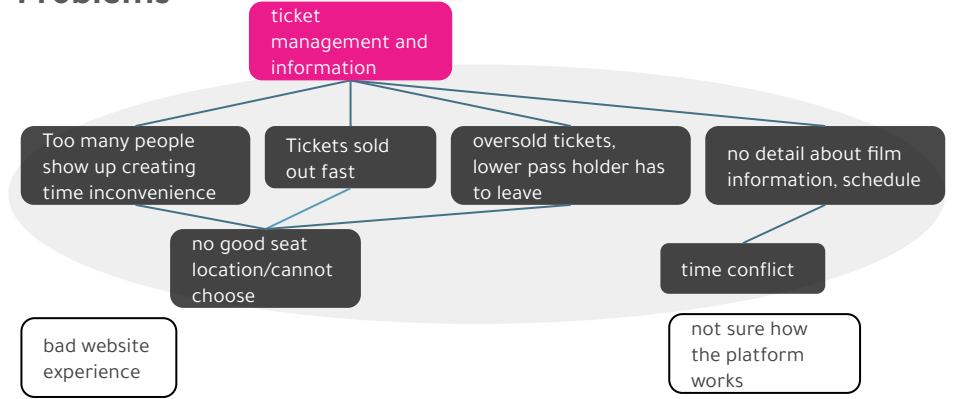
Problems

ticket management and information

Too many people show up creating time inconvenience

Tickets sold out fast

oversold tickets, lower pass holder has to leave

no detail about film information, schedule

no good seat location/cannot choose

time conflict

bad website experience

not sure how the platform works